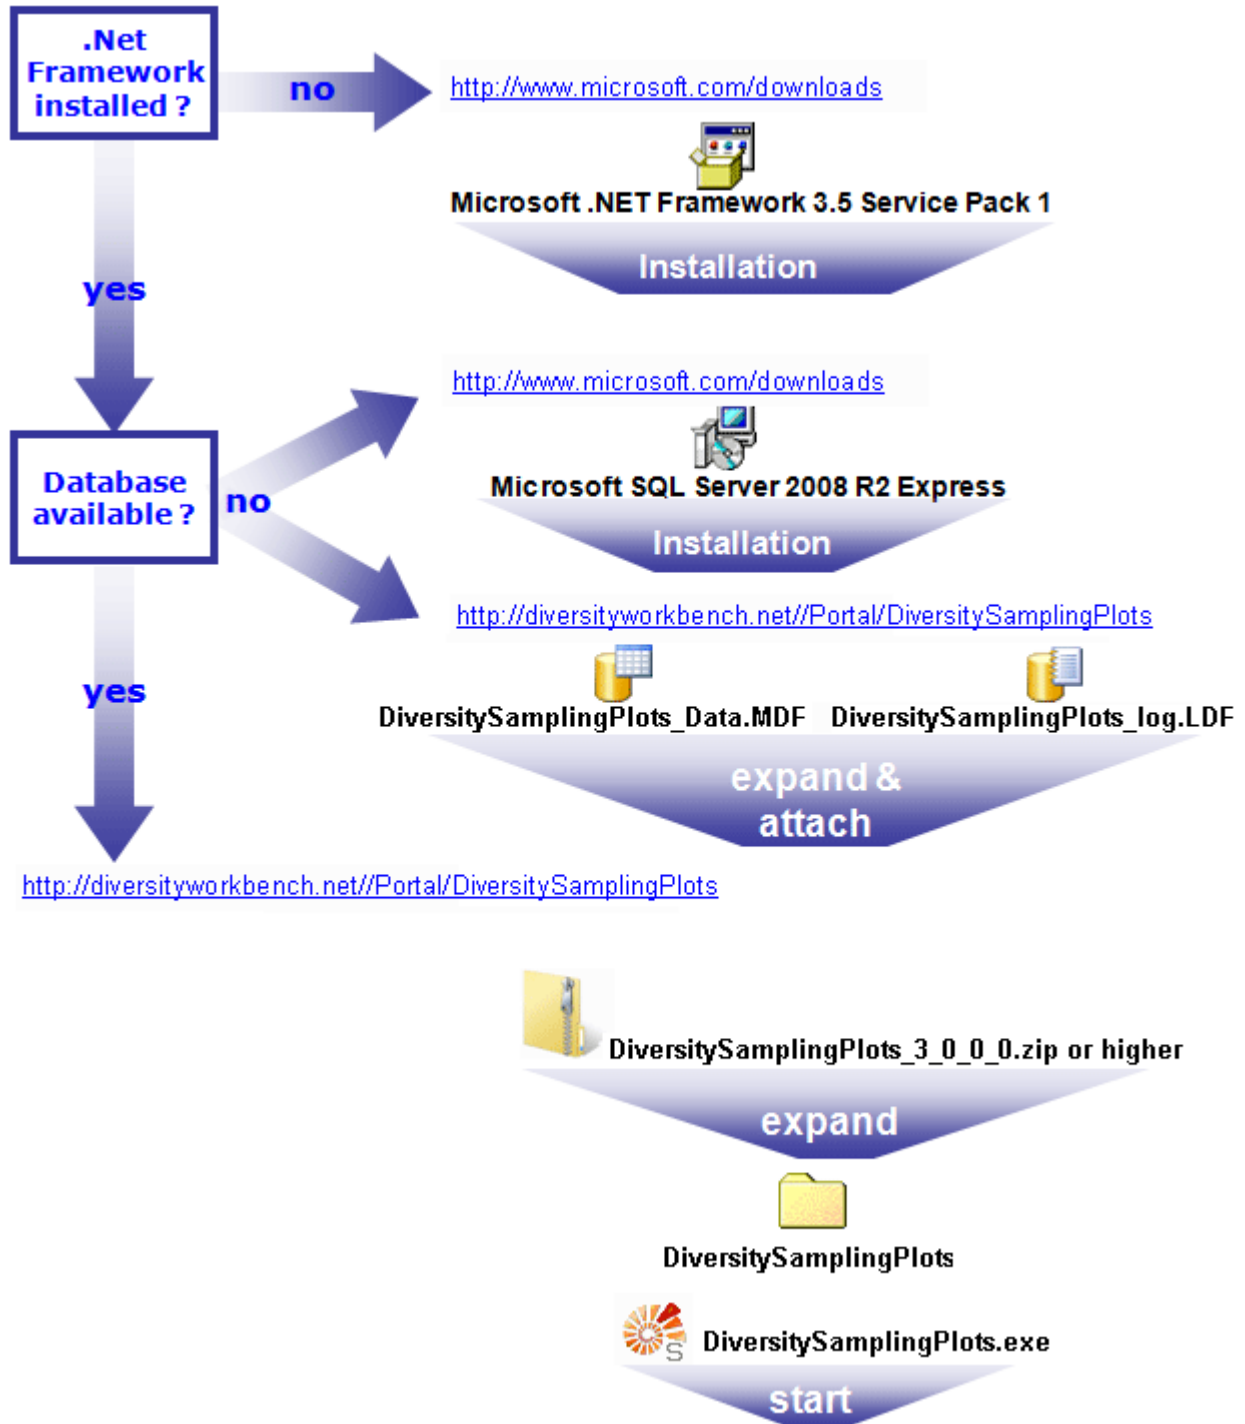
.Net Framework installed ?

no

http://www.microsoft.com/downloads

Microsoft .NET Framework 3.5 Service Pack 1

Installation

yes

http://www.microsoft.com/downloads

Microsoft SQL Server 2008 R2 Express

Installation

Database available ?

no

http://diversityworkbench.net//Portal/DiversitySamplingPlots

DiversitySamplingPlots_Data.MDF

DiversitySamplingPlots_log.LDF

expand & attach

yes

http://diversityworkbench.net//Portal/DiversitySamplingPlots

DiversitySamplingPlots_3_0_0_0.zip or higher

expand

DiversitySamplingPlots

DiversitySamplingPlots.exe

start